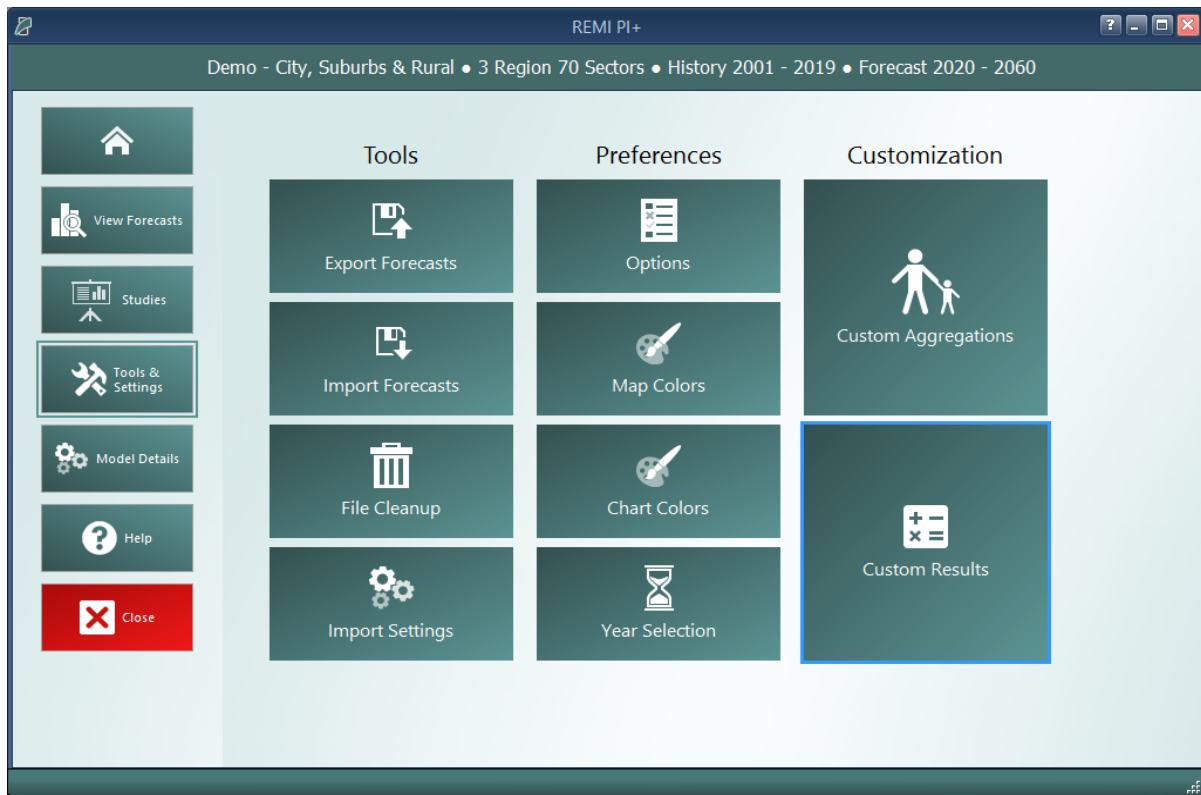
REMI PI+

Demo - City, Suburbs & Rural ● 3 Region 70 Sectors ● History 2001 - 2019 ● Forecast 2020 - 2060

View Forecasts

Studies

Tools & Settings

Model Details

Help

Close

Tools

Export Forecasts

Import Forecasts

File Cleanup

Import Settings

Preferences

Options

Map Colors

Chart Colors

Year Selection

Customization

Custom Aggregations

Custom Results